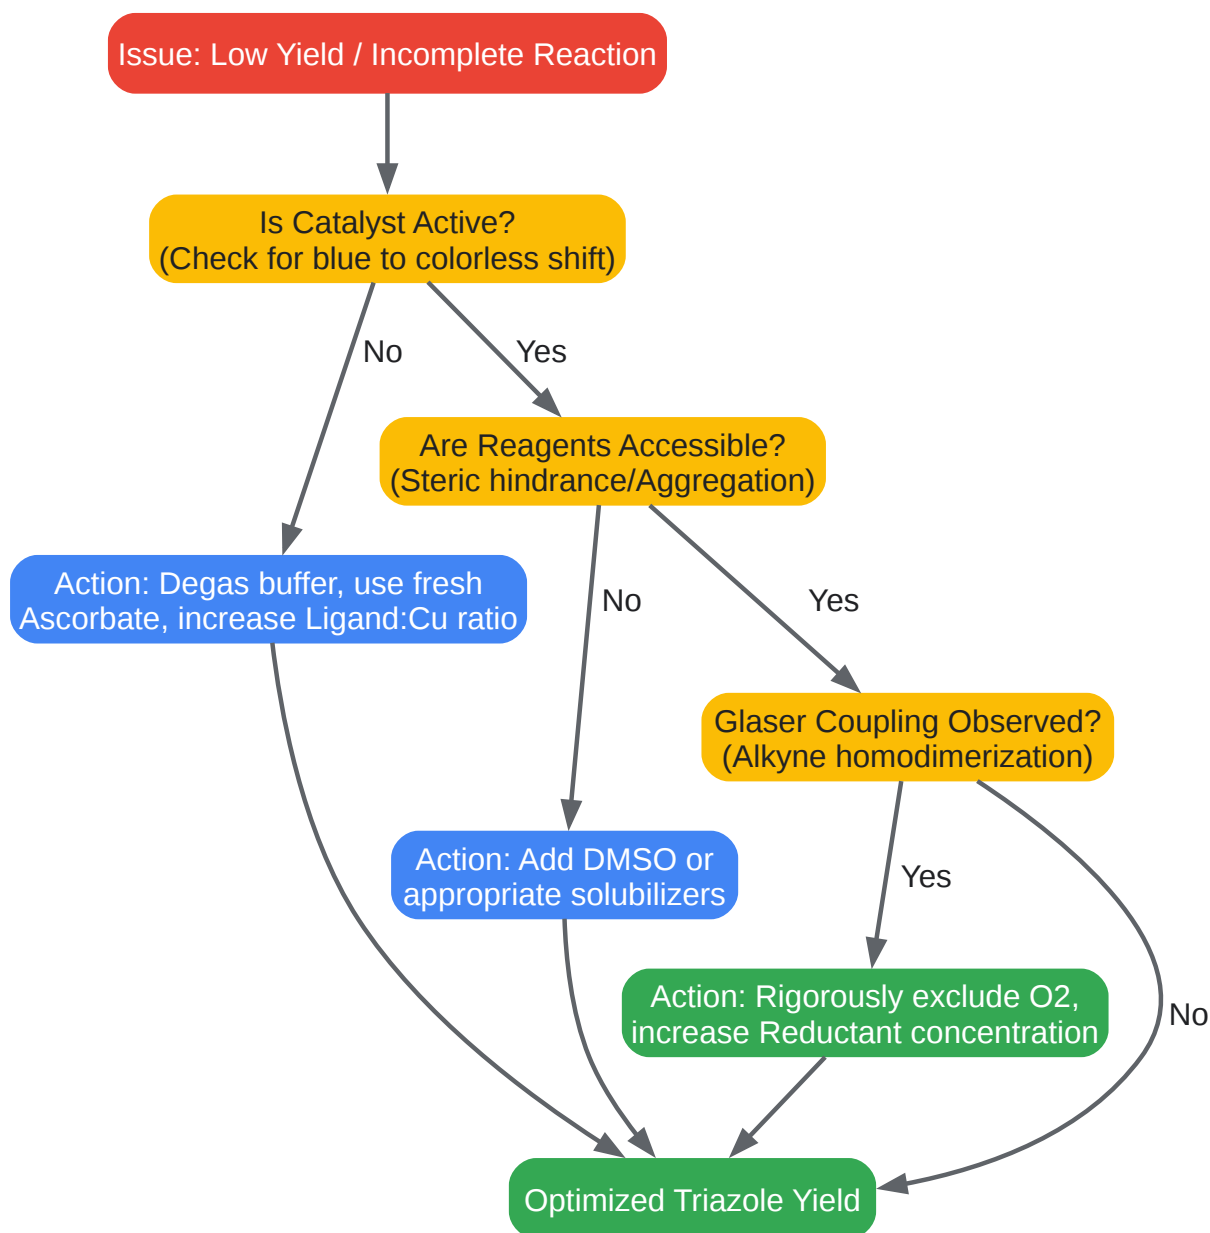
Issue: Low Yield / Incomplete Reaction

Is Catalyst Active?
(Check for blue to colorless shift)

No

Yes

Are Reagents Accessible?
(Steric hindrance/Aggregation)

Action: Degas buffer, use fresh Ascorbate, increase Ligand:Cu ratio

No

Yes

Glaser Coupling Observed?
(Alkyne homodimerization)

Action: Add DMSO or appropriate solubilizers

Yes

Action: Rigorously exclude O2, increase Reductant concentration

No

Optimized Triazole Yield